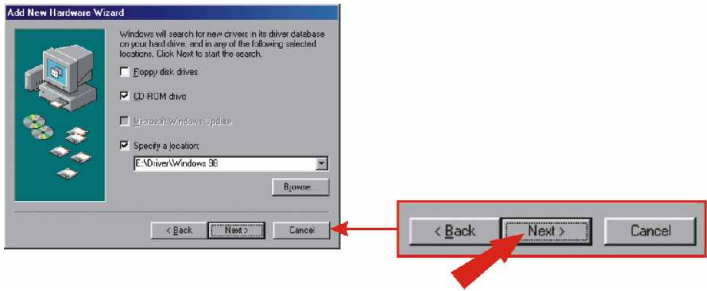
Add New Hardware Wizard

Windows will search for new drivers in its driver database on your hard drive, and in any of the following selected locations. Click Next to start the search.

Floppy disk drives

CD-ROM drive

Microsoft Windows Update

Specify a location:

E:\Driver\Windows 98

Browse...

< Back

Next >

Cancel

< Back

Next >

Cancel